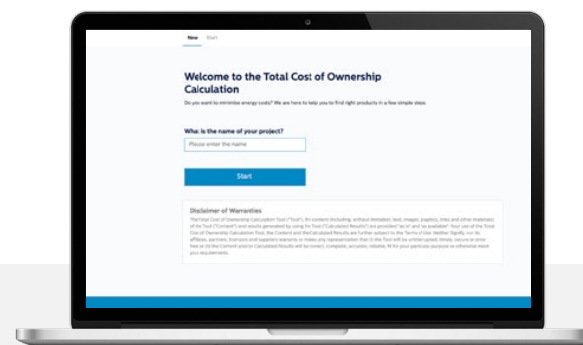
New Start

Welcome to the Total Cost of Ownership Calculation

Do you want to minimize energy costs? We are here to help you to find right products in a few simple steps.

What is the name of your project?

Please enter the name

Start

Disclaimer of Warranties

The Total Cost of Ownership Calculation Tool ("Tool"), its content (including, without limitation, text, images, graphics, links and other materials) of the Tool ("Content") and results generated by using the Tool ("Calculated Results") are provided "as is" and "as available". Your use of the Total Cost of Ownership Calculation Tool, the Content and the Calculated Results are further subject to the Terms of Use. Neither Signify, nor its affiliates, partners, licensors and suppliers warrants or makes any representation that (i) the Tool will be uninterrupted, timely, secure or error free or (ii) the Content and/or Calculated Results will be correct, complete, accurate, reliable, fit for your particular purpose or otherwise meet your requirements.